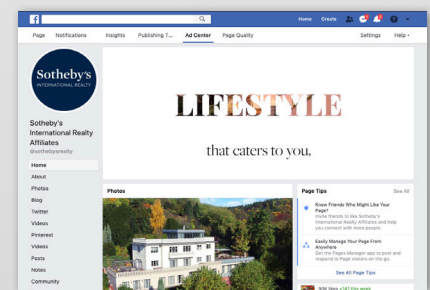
Home Create

Page Notifications Insights Publishing T... Ad Center Page Quality Settings Help

Sotheby's
INTERNATIONAL REALTY

Sotheby's International Realty Affiliates
@sothebysrealty

Home
About
Photos
Blog
Twitter
Videos
Pinterest
Videos
Posts
Notes
Community

LIFESTYLE

that caters to you.

Photos

Page Tips See All

Know Friends Who Might Like Your Page?
Invite friends to like Sotheby's International Realty Affiliates and help you connect with more people.

Easily Manage Your Page From Anywhere
Get the Pages Manager app to post and respond to Page visitors on the go.

See All Page Tips

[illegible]